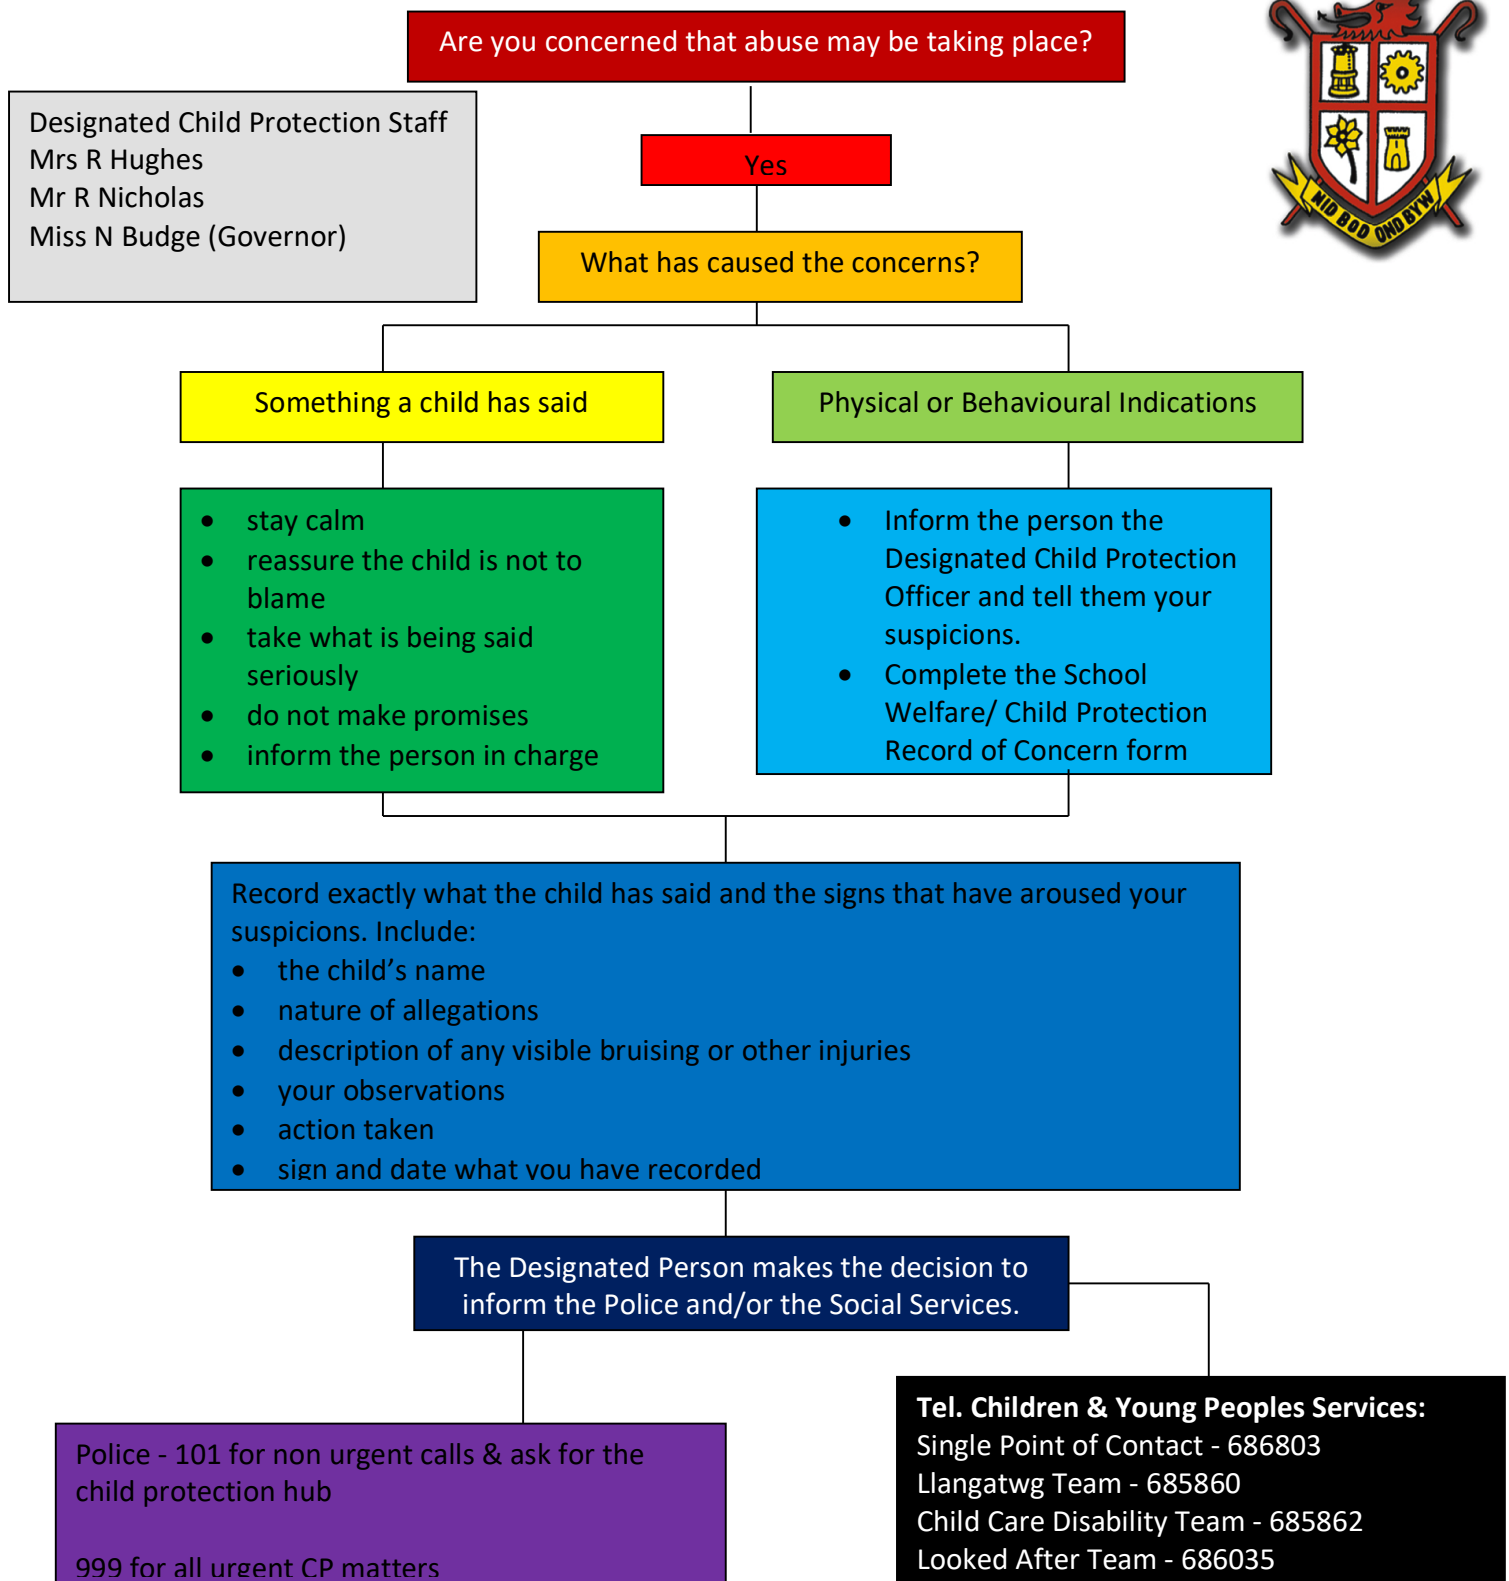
Are you concerned that abuse may be taking place?

Designated Child Protection Staff
Mrs R Hughes
Mr R Nicholas
Miss N Budge (Governor)

MID BOD OND BYW

Yes

What has caused the concerns?

Something a child has said

Physical or Behavioural Indications

- stay calm
- reassure the child is not to blame
- take what is being said seriously
- do not make promises
- inform the person in charge

- Inform the person the Designated Child Protection Officer and tell them your suspicions.
- Complete the School Welfare/ Child Protection Record of Concern form

Record exactly what the child has said and the signs that have aroused your suspicions. Include:
- the child's name
- nature of allegations
- description of any visible bruising or other injuries
- your observations
- action taken
- sign and date what you have recorded

The Designated Person makes the decision to inform the Police and/or the Social Services.

Police - 101 for non urgent calls & ask for the child protection hub

999 for all urgent CP matters

Tel. Children & Young Peoples Services:
Single Point of Contact - 686803
Llangatwg Team - 685860
Child Care Disability Team - 685862
Looked After Team - 686035